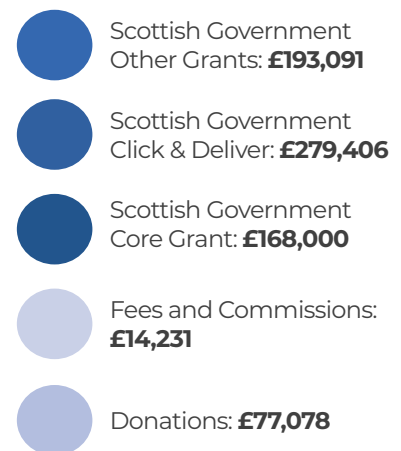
Scottish Government Other Grants: **£193,091**

Scottish Government Click & Deliver: **£279,406**

Scottish Government Core Grant: **£168,000**

Fees and Commissions: **£14,231**

Donations: **£77,078**